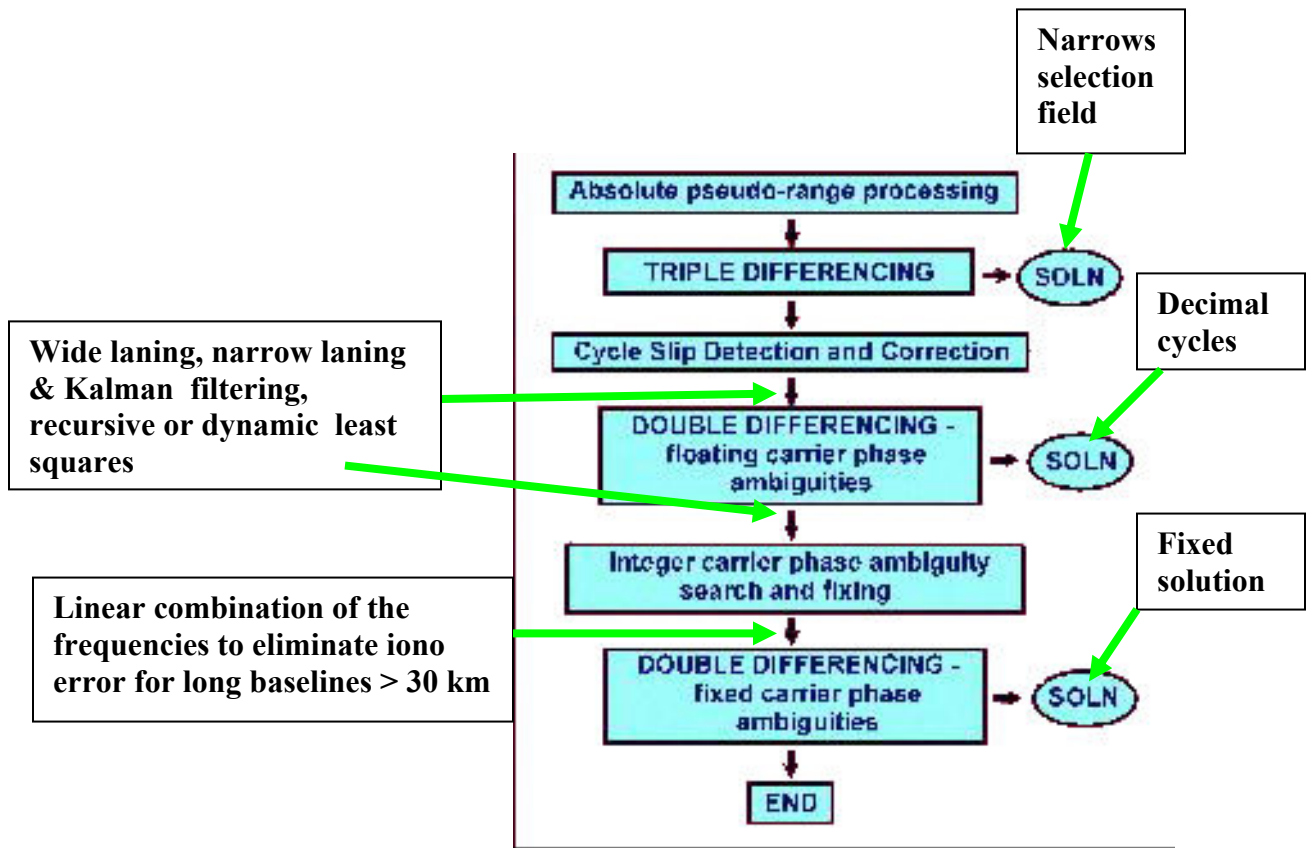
Narrows selection field

Absolute pseudo-range processing

TRIPLE DIFFERENCING

SOLN

Decimal cycles

Wide laning, narrow laning & Kalman filtering, recursive or dynamic least squares

Cycle Slip Detection and Correction

DOUBLE DIFFERENCING - floating carrier phase ambiguities

SOLN

Integer carrier phase ambiguity search and fixing

Fixed solution

Linear combination of the frequencies to eliminate iono error for long baselines > 30 km

DOUBLE DIFFERENCING - fixed carrier phase ambiguities

SOLN

END